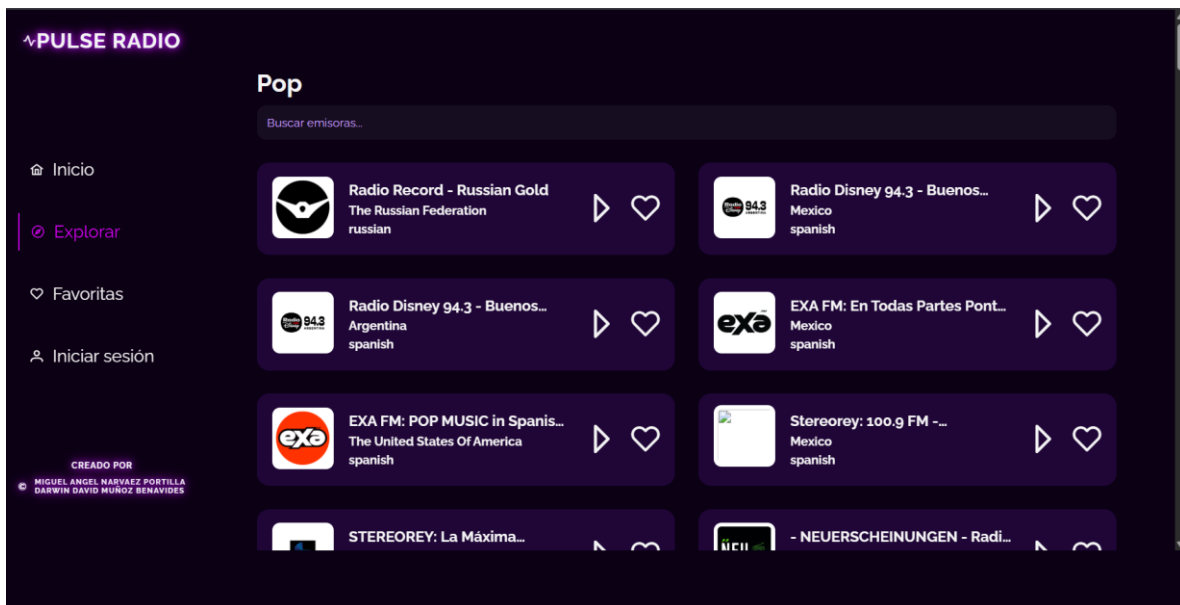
PULSE RADIO

Pop

Buscar emisoras...

Inicio

Explorar

Favoritas

Iniciar sesión

CREADO POR
© MIGUEL ANGEL NARVAEZ PORTILLA
DARWIN DAVID MUÑOZ BENAVIDES

Radio Record - Russian Gold
The Russian Federation
russian

Radio Disney 94.3 - Buenos...
Mexico
spanish

Radio Disney 94.3 - Buenos...
Argentina
spanish

EXA FM: En Todas Partes Pont...
Mexico
spanish

EXA FM: POP MUSIC in Spanis...
The United States Of America
spanish

Stereorey: 100.9 FM -...
Mexico
spanish

STEREOREY: La Máxima...

- NEUERSCHEINUNGEN - Radi...